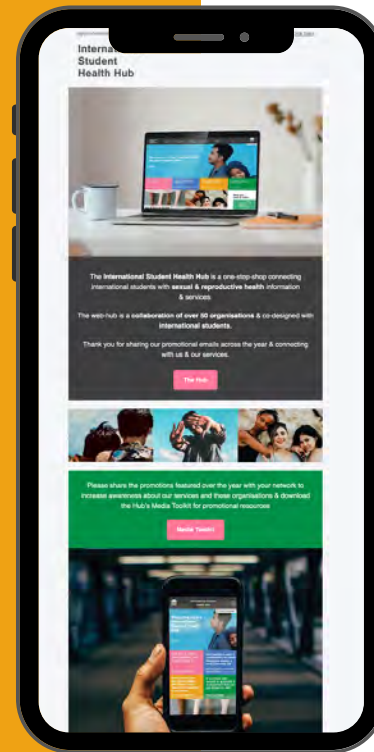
Internat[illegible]
Student
Health Hub

The International Student Health Hub is a one-stop-shop connecting international students with sexual & reproductive health information & services

The web-hub is a collaboration of over 50 organisations & co-designed with international students.

Thank you for sharing our promotional emails across the year & connecting with us & our services.

The Hub

Please share the promotions featured over the year with your network to increase awareness about our services and these organisations & download the Hub's Media Toolkit for promotional resources

Media Toolkit